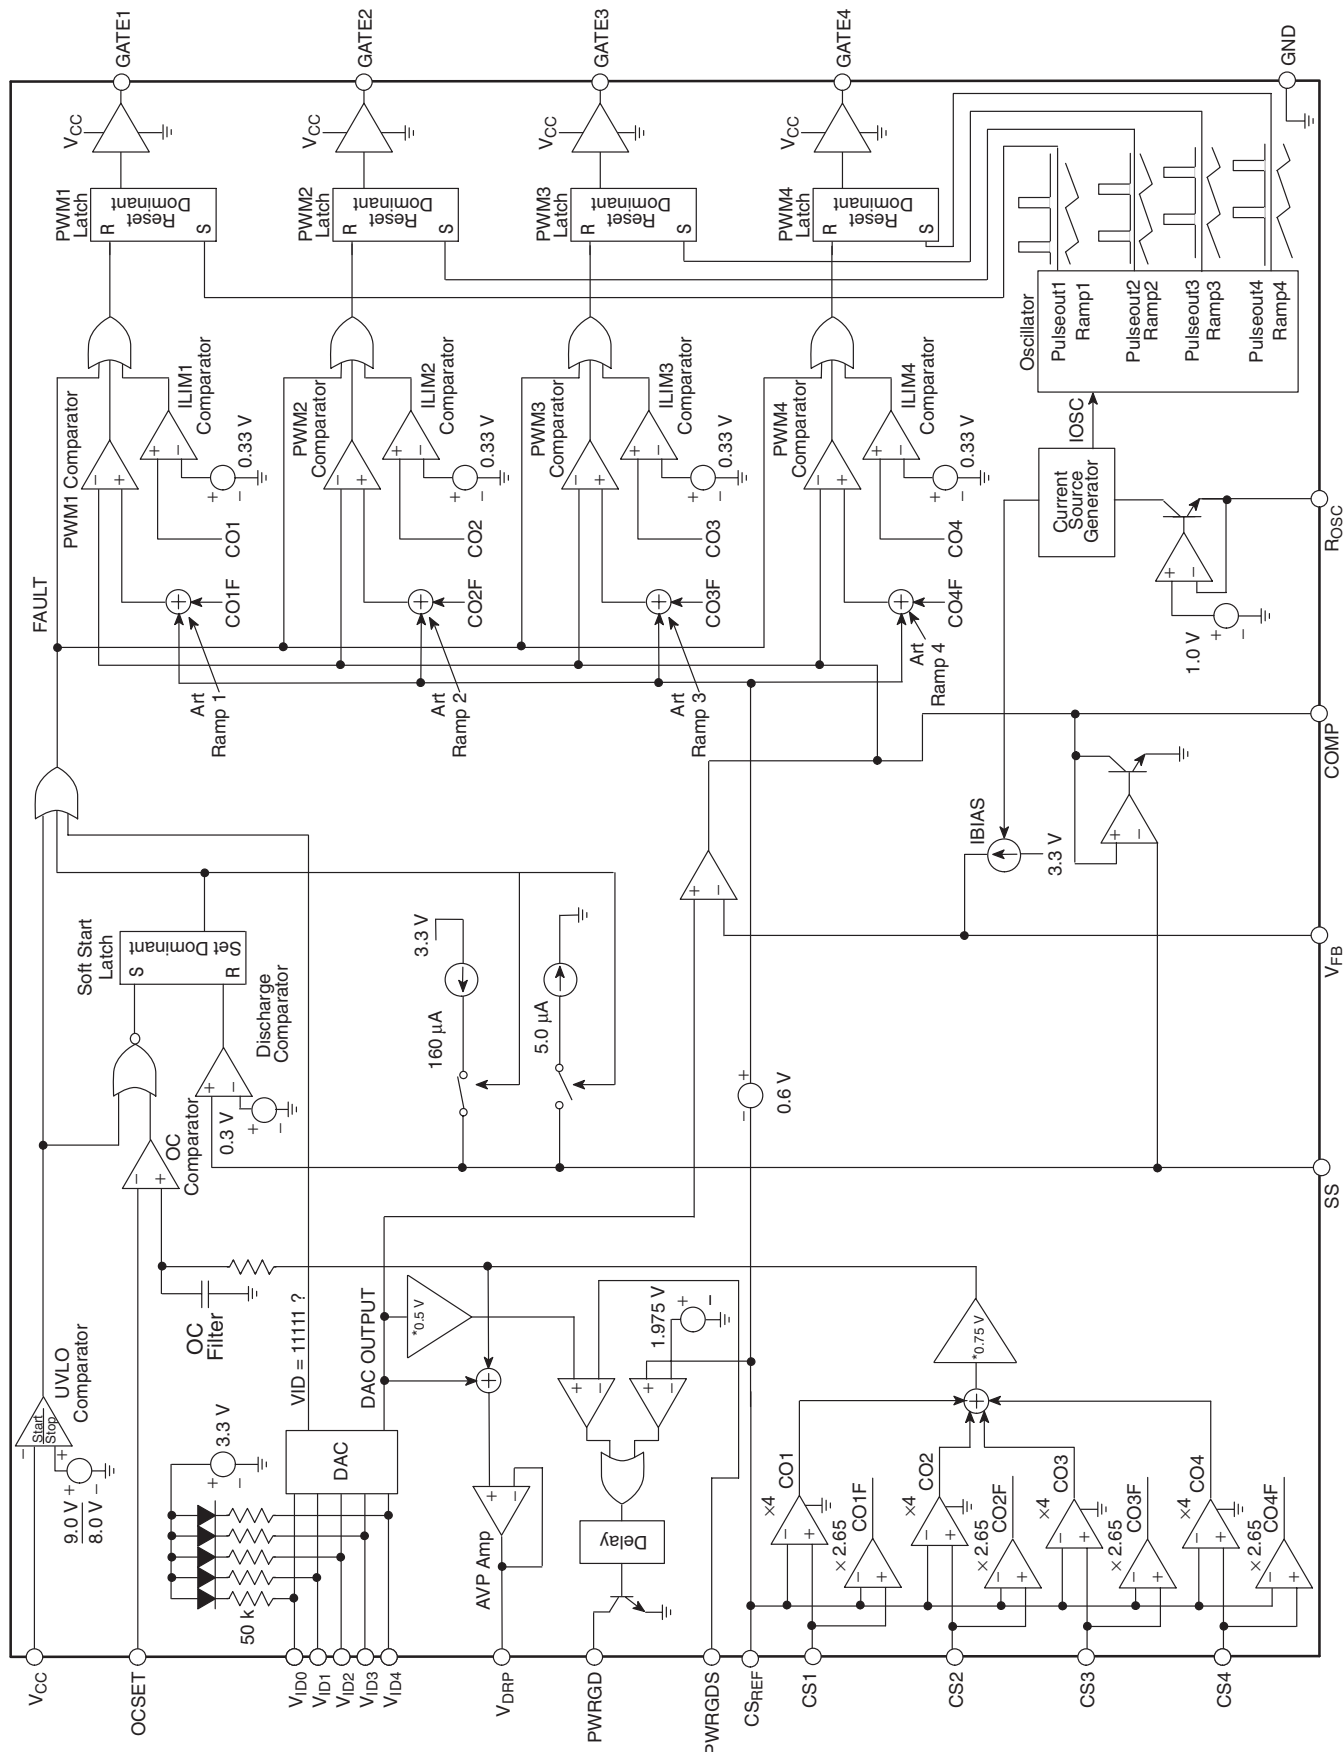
GATE1
GATE2
GATE3
GATE4
GND
$V_{CC}$
$V_{CC}$
$V_{CC}$
$V_{CC}$
PWM1 Latch
Reset Dominant
R
S
PWM2 Latch
Reset Dominant
R
S
PWM3 Latch
Reset Dominant
R
S
PWM4 Latch
Reset Dominant
R
S
Oscillator
Pulseout1 Ramp1
Pulseout2 Ramp2
Pulseout3 Ramp3
Pulseout4 Ramp4
IOSC
Current Source Generator
1.0 V
$R_{OSC}$
PWM1 Comparator
ILIM1 Comparator
0.33 V
CO1
CO1F
PWM2 Comparator
ILIM2 Comparator
0.33 V
CO2
CO2F
PWM3 Comparator
ILIM3 Comparator
0.33 V
CO3
CO3F
PWM4 Comparator
ILIM4 Comparator
0.33 V
CO4
CO4F
FAULT
Art Ramp 1
Art Ramp 2
Art Ramp 3
Art Ramp 4
COMP
IBIAS
3.3 V
$V_{FB}$
Soft Start Latch
Set Dominant
S
R
Discharge Comparator
3.3 V
160 µA
5.0 µA
0.6 V
OC Comparator
0.3 V
SS
UVLO Comparator
Start
Stop
9.0 V
8.0 V
OC Filter
VID = 11111 ?
DAC OUTPUT
*0.5 V
1.975 V
*0.75 V
3.3 V
DAC
50 k
AVP Amp
Delay
×4
CO1
×2.65
CO1F
×4
CO2
×2.65
CO2F
×4
CO3
×2.65
CO3F
×4
CO4
×2.65
CO4F
$V_{CC}$
OCSET
$V_{ID0}$
$V_{ID1}$
$V_{ID2}$
$V_{ID3}$
$V_{ID4}$
$V_{DRP}$
PWRGD
PWRGDS
$CS_{REF}$
CS1
CS2
CS3
CS4